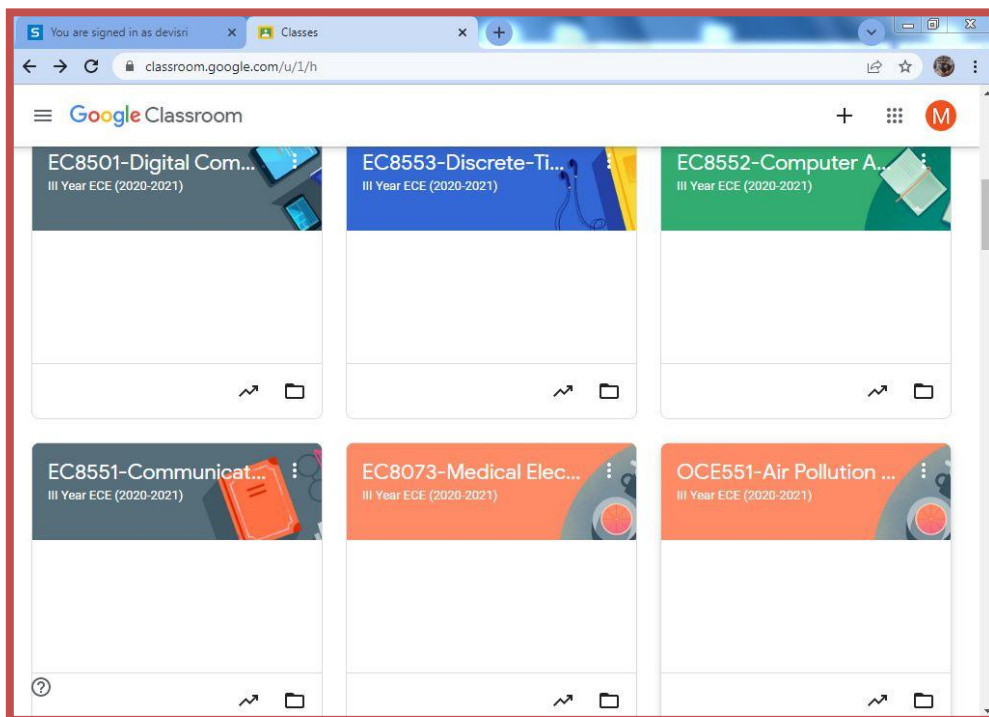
S You are signed in as devisri ×

Classes ×

classroom.google.com/u/1/h

Google Classroom

M

EC8501-Digital Com...
III Year ECE (2020-2021)

EC8553-Discrete-Ti...
III Year ECE (2020-2021)

EC8552-Computer A...
III Year ECE (2020-2021)

EC8551-Communicat...
III Year ECE (2020-2021)

EC8073-Medical Elec...
III Year ECE (2020-2021)

OCE551-Air Pollution ...
III Year ECE (2020-2021)

?